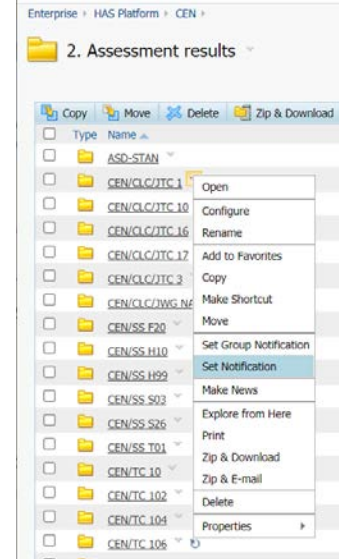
Enterprise ▸ HAS Platform ▸ CEN ▸

2. Assessment results

Copy Move Delete Zip & Download

Type Name

ASD-STAN

CEN/CLC/JTC 1

CEN/CLC/JTC 10

CEN/CLC/JTC 16

CEN/CLC/JTC 17

CEN/CLC/JTC 3

CEN/CLC/JWG NA

CEN/SS F20

CEN/SS H10

CEN/SS H99

CEN/SS S03

CEN/SS S26

CEN/SS T01

CEN/TC 10

CEN/TC 102

CEN/TC 104

CEN/TC 106

Open
Configure
Rename
Add to Favorites
Copy
Make Shortcut
Move
Set Group Notification
Set Notification
Make News
Explore from Here
Print
Zip & Download
Zip & E-mail
Delete
Properties